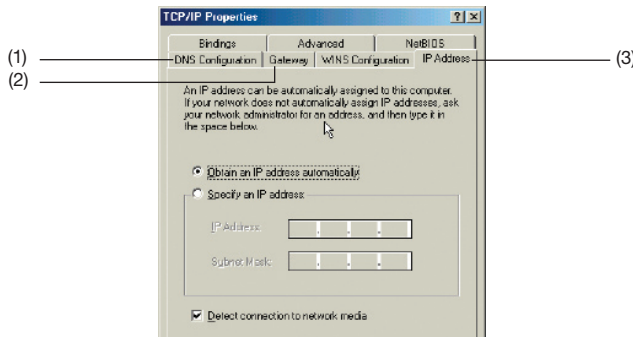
TCP/IP Properties ? X

Bindings | Advanced | NetBIOS
(1) DNS Configuration | (2) Gateway | WINS Configuration | IP Address (3)

An IP address can be automatically assigned to this computer. If your network does not automatically assign IP addresses, ask your network administrator for an address, and then type it in the space below.

Obtain an IP address automatically

Specify an IP address:

IP Address: . . .

Subnet Mask: . . .

Detect connection to network media